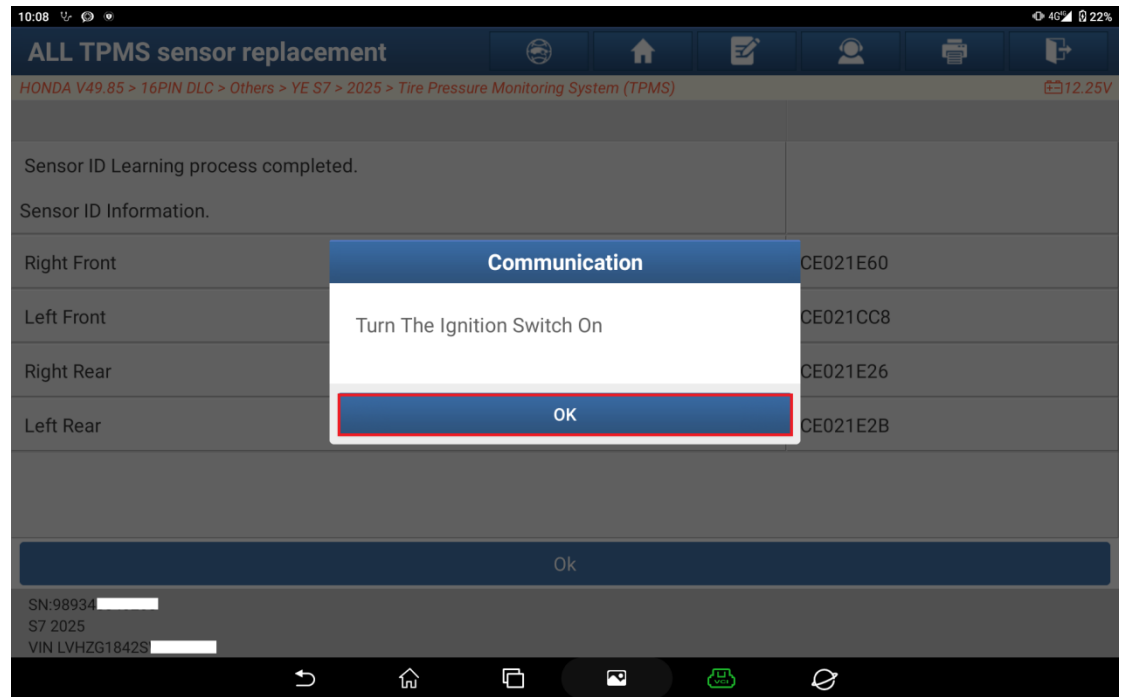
10:08
4G 22%

ALL TPMS sensor replacement

HONDA V49.85 > 16PIN DLC > Others > YE S7 > 2025 > Tire Pressure Monitoring System (TPMS)
12.25V

Sensor ID Learning process completed.

Sensor ID Information.

| Right Front | CE021E60 |
|---|---|
| Left Front | CE021CC8 |
| Right Rear | CE021E26 |
| Left Rear | CE021E2B |

Communication

Turn The Ignition Switch On

OK

Ok

SN:98934
S7 2025
VIN LVHZG1842S

VCI